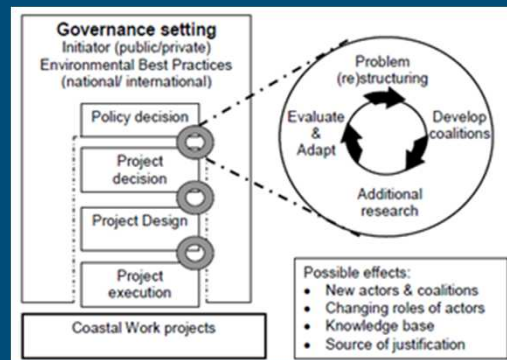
Governance setting
Initiator (public/private)
Environmental Best Practices
(national/ international)

Policy decision

Project decision

Project Design

Project execution

Coastal Work projects

Problem (re)structuring

Develop coalitions

Additional research

Evaluate & Adapt

Possible effects:
- New actors & coalitions
- Changing roles of actors
- Knowledge base
- Source of justification